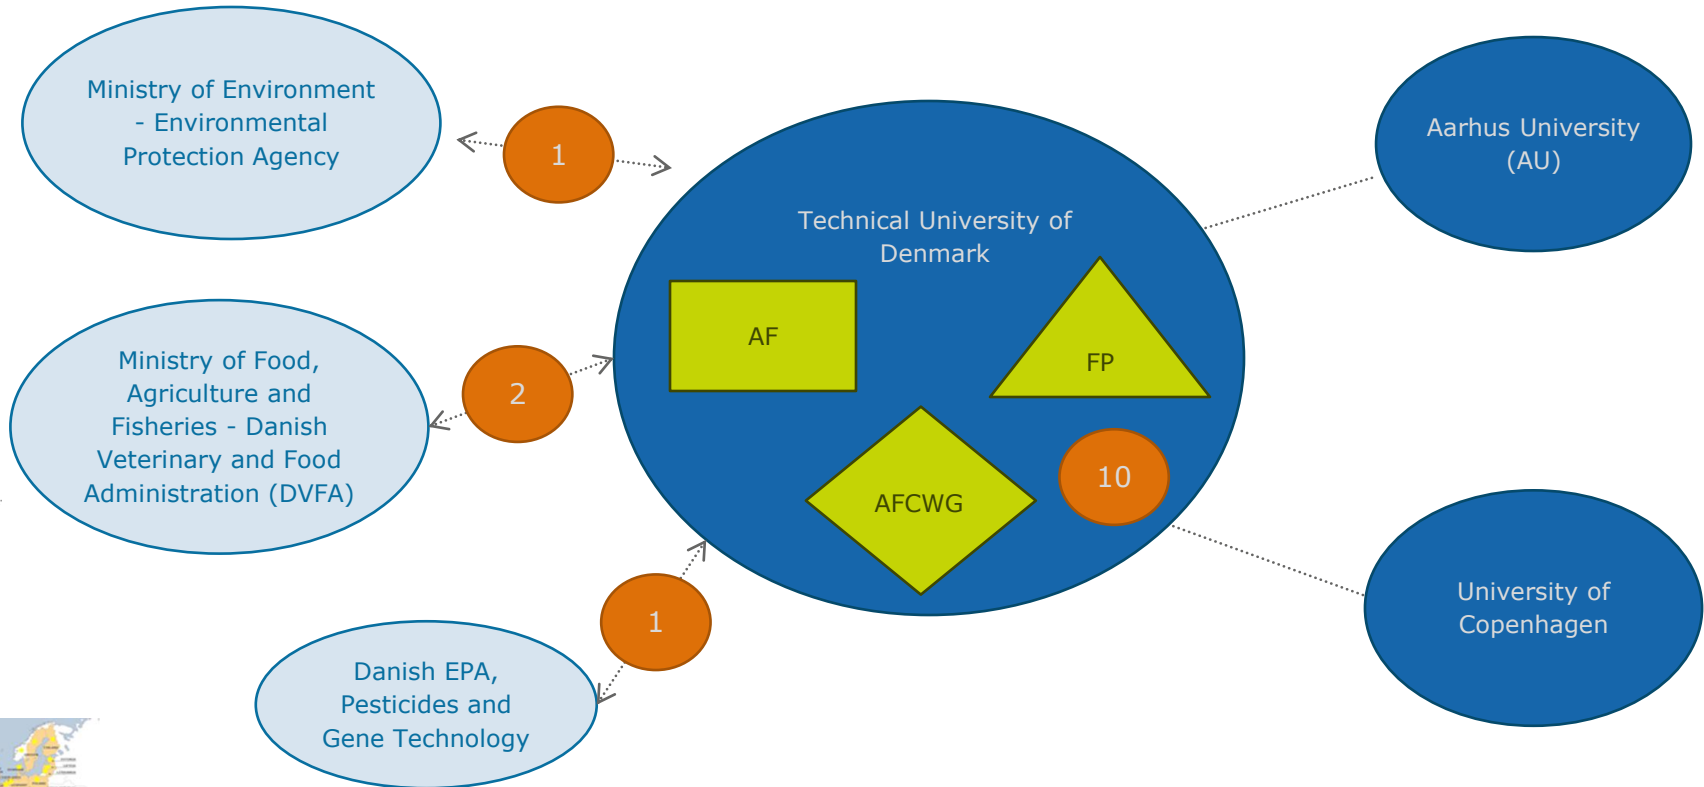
Ministry of Environment - Environmental Protection Agency

1

Ministry of Food, Agriculture and Fisheries - Danish Veterinary and Food Administration (DVFA)

2

Danish EPA, Pesticides and Gene Technology

1

Technical University of Denmark

AF

FP

AFCWG

10

Aarhus University (AU)

University of Copenhagen